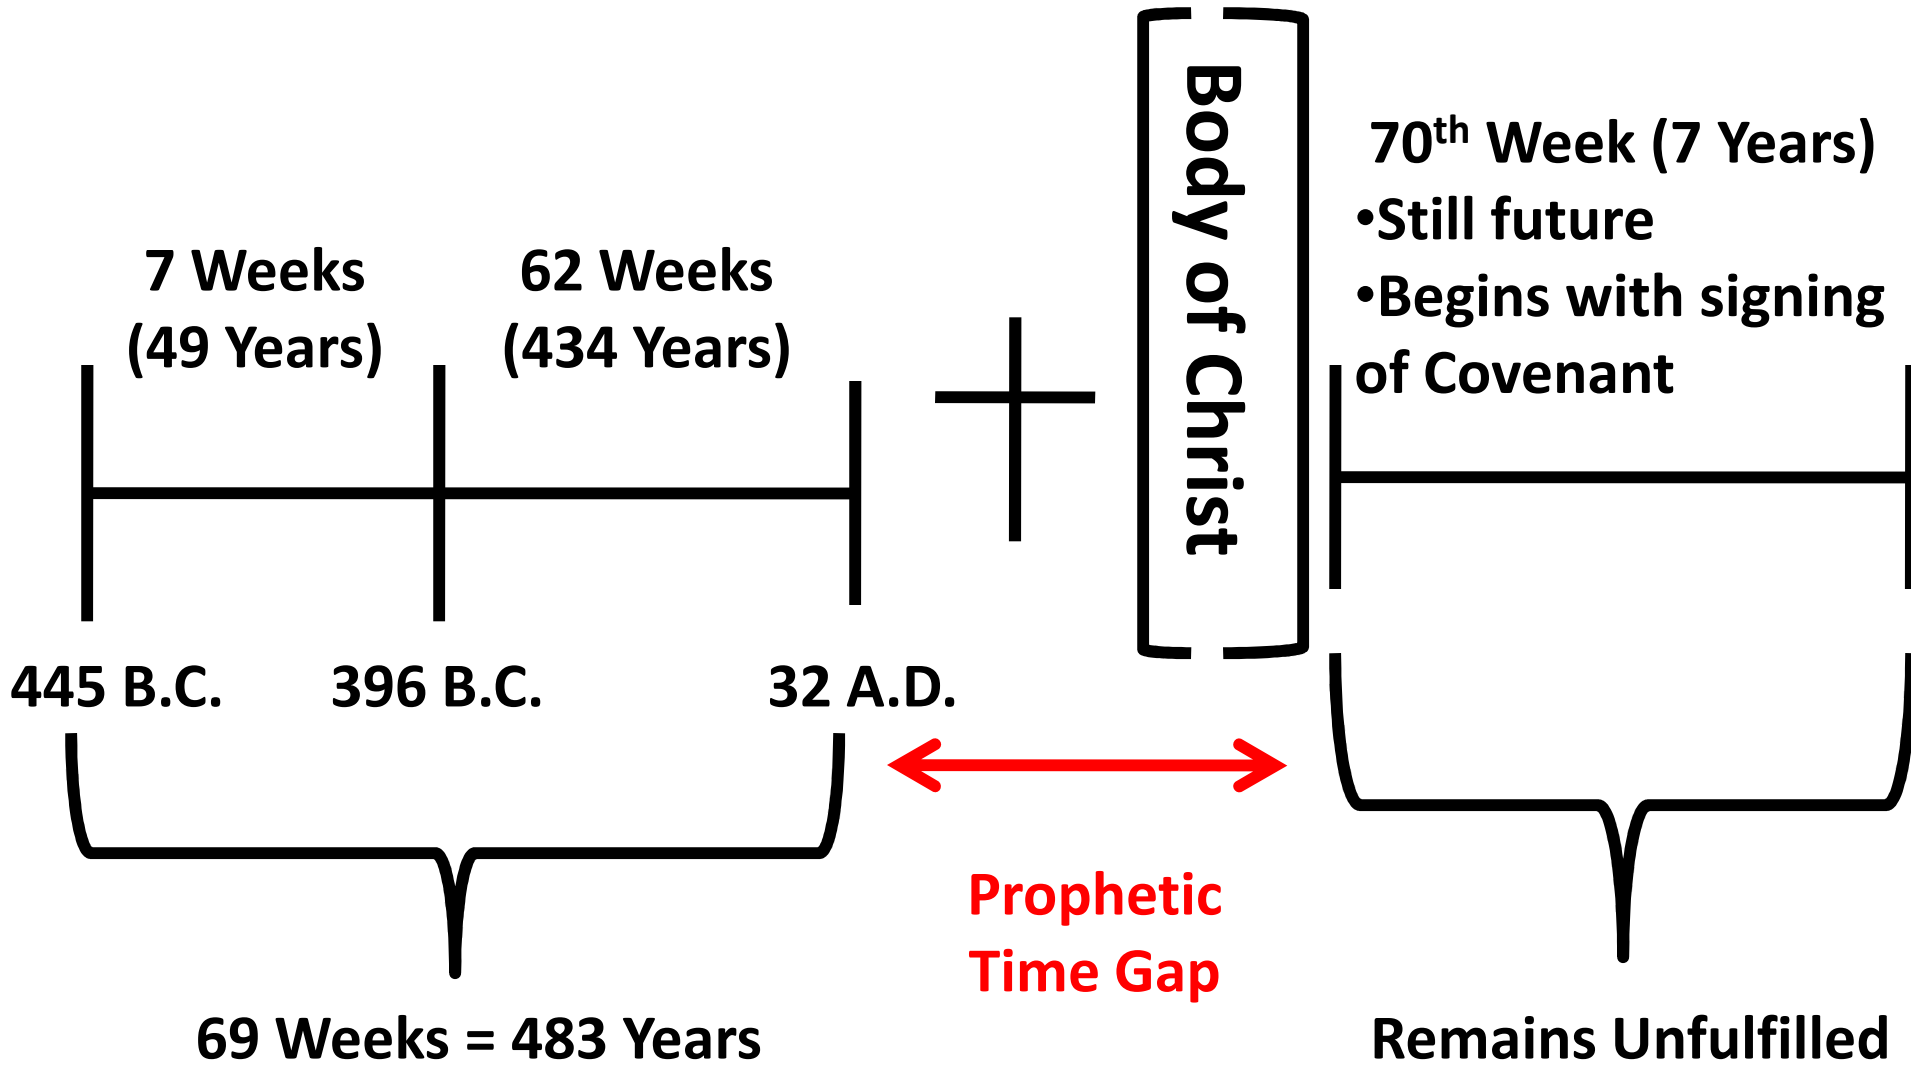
7 Weeks
(49 Years)

62 Weeks
(434 Years)

Body of Christ

$70^{th}$ Week (7 Years)
•Still future
•Begins with signing of Covenant

445 B.C.

396 B.C.

32 A.D.

69 Weeks = 483 Years

Prophetic Time Gap

Remains Unfulfilled